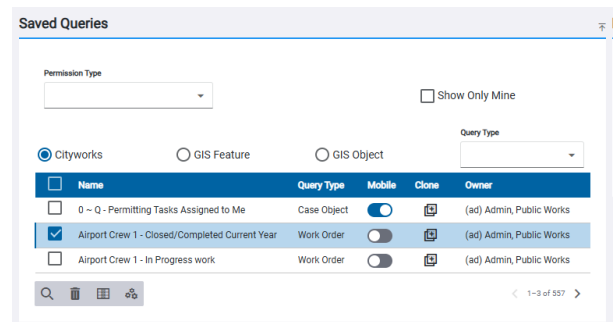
Saved Queries

Permission Type

Show Only Mine

Query Type

Cityworks GIS Feature GIS Object

| | Name | Query Type | Mobile | Clone | Owner |
|---|---|---|---|---|---|
| | 0 ~ Q - Permitting Tasks Assigned to Me | Case Object | | | (ad) Admin, Public Works |
| | Airport Crew 1 - Closed/Completed Current Year | Work Order | | | (ad) Admin, Public Works |
| | Airport Crew 1 - In Progress work | Work Order | | | (ad) Admin, Public Works |

1–3 of 557